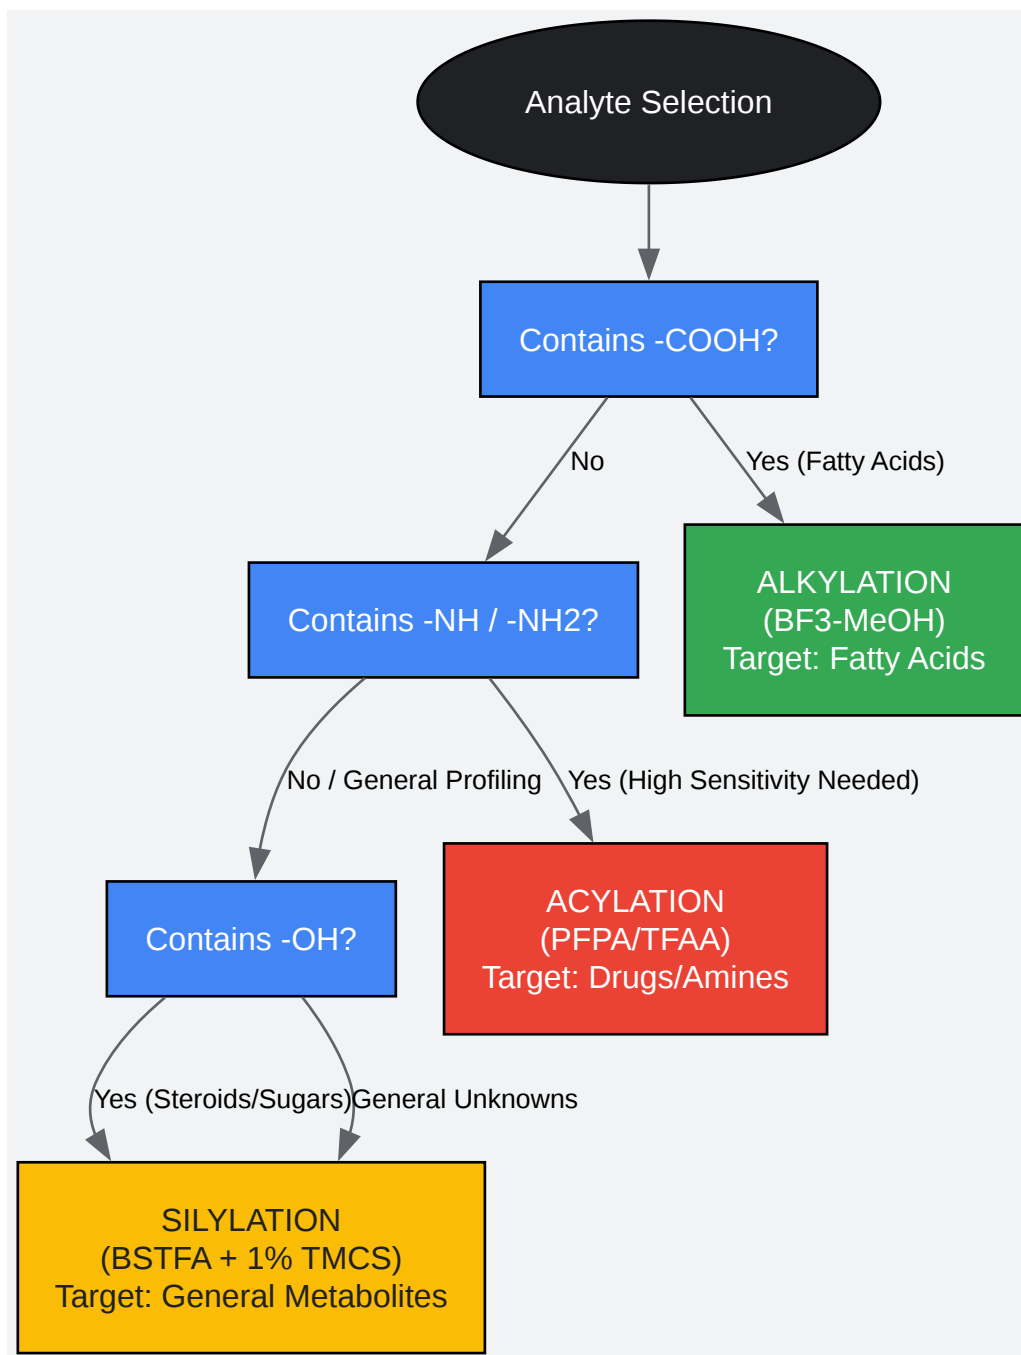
Analyte Selection

Contains -COOH?

No

Yes (Fatty Acids)

Contains -NH / -NH2?

ALKYLATION
(BF3-MeOH)
Target: Fatty Acids

No / General Profiling

Yes (High Sensitivity Needed)

Contains -OH?

ACYLATION
(PFPA/TFAA)
Target: Drugs/Amines

Yes (Steroids/Sugars)

General Unknowns

SILYLATION
(BSTFA + 1% TMCS)
Target: General Metabolites